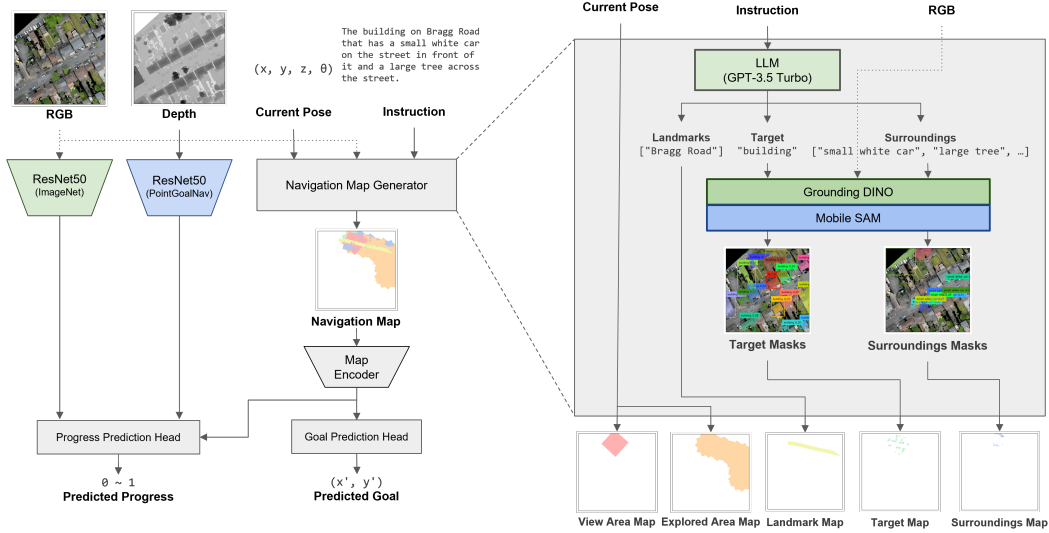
RGB

Depth

(x, y, z, θ)

The building on Bragg Road that has a small white car on the street in front of it and a large tree across the street.

Current Pose

Instruction

ResNet50
(ImageNet)

ResNet50
(PointGoalNav)

Navigation Map Generator

Navigation Map

Map
Encoder

Progress Prediction Head

Goal Prediction Head

0 ~ 1
Predicted Progress

(x', y')
Predicted Goal

Current Pose

Instruction

RGB

LLM
(GPT-3.5 Turbo)

Landmarks
["Bragg Road"]

Target
"building"

Surroundings
["small white car", "large tree", …]

Grounding DINO

Mobile SAM

Target Masks

Surroundings Masks

View Area Map

Explored Area Map

Landmark Map

Target Map

Surroundings Map